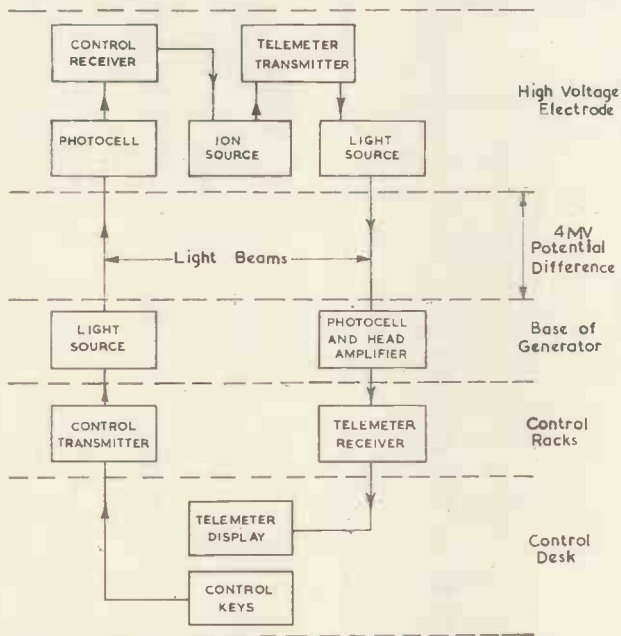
CONTROL RECEIVER

TELEMETER TRANSMITTER

High Voltage Electrode

PHOTOCELL

ION SOURCE

LIGHT SOURCE

4MV Potential Difference

Light Beams

LIGHT SOURCE

PHOTOCELL AND HEAD AMPLIFIER

Base of Generator

CONTROL TRANSMITTER

TELEMETER RECEIVER

Control Racks

TELEMETER DISPLAY

Control Desk

CONTROL KEYS